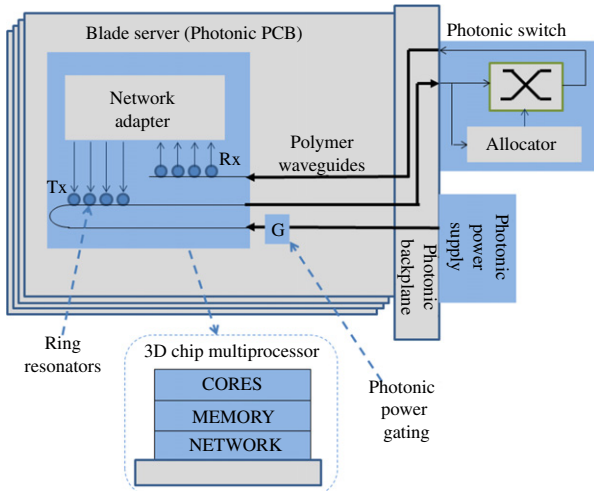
Blade server (Photonic PCB)

Photonic switch

Network adapter

Rx

Tx

Polymer waveguides

Allocator

G

Photonic power supply

Photonic backplane

Ring resonators

3D chip multiprocessor

CORES

MEMORY

NETWORK

Photonic power gating